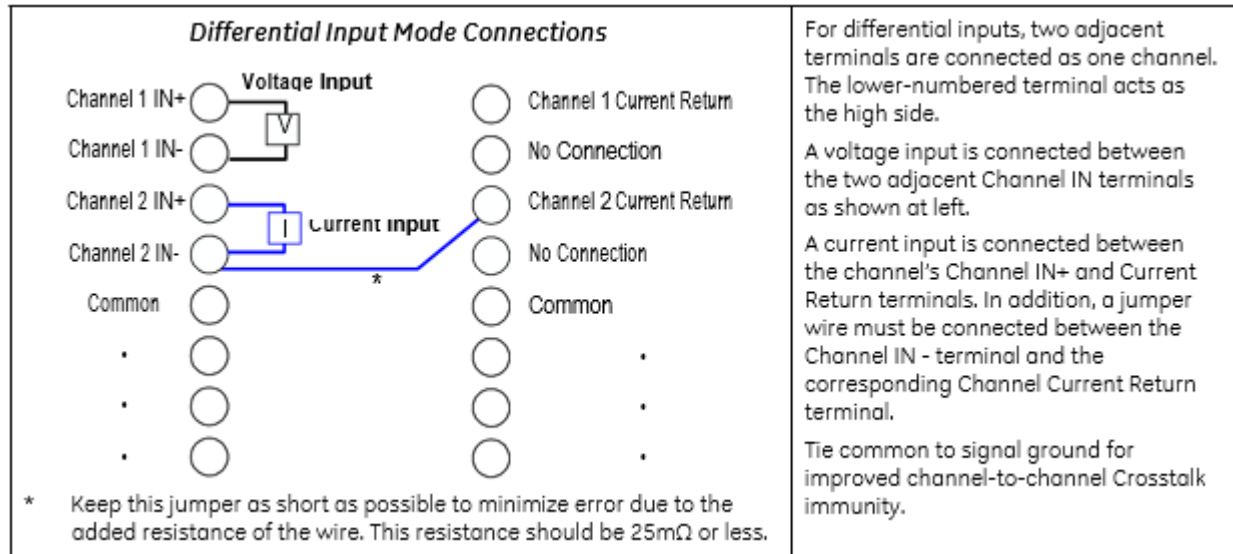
| Differential Input Mode Connections | For differential inputs, two adjacent terminals are connected as one channel. The lower-numbered terminal acts as the high side. |
|---|---|

Differential Input Mode Connections

Voltage Input

Channel 1 IN+
V
Channel 1 Current Return
Channel 1 IN-
No Connection
Channel 2 IN+
Channel 2 Current Return
I
Current Input
Channel 2 IN-
No Connection
*
Common
Common
.
.
.
.
.
.

* Keep this jumper as short as possible to minimize error due to the added resistance of the wire. This resistance should be 25mΩ or less.

For differential inputs, two adjacent terminals are connected as one channel. The lower-numbered terminal acts as the high side.

A voltage input is connected between the two adjacent Channel IN terminals as shown at left.

A current input is connected between the channel's Channel IN+ and Current Return terminals. In addition, a jumper wire must be connected between the Channel IN - terminal and the corresponding Channel Current Return terminal.

Tie common to signal ground for improved channel-to-channel Crosstalk immunity.